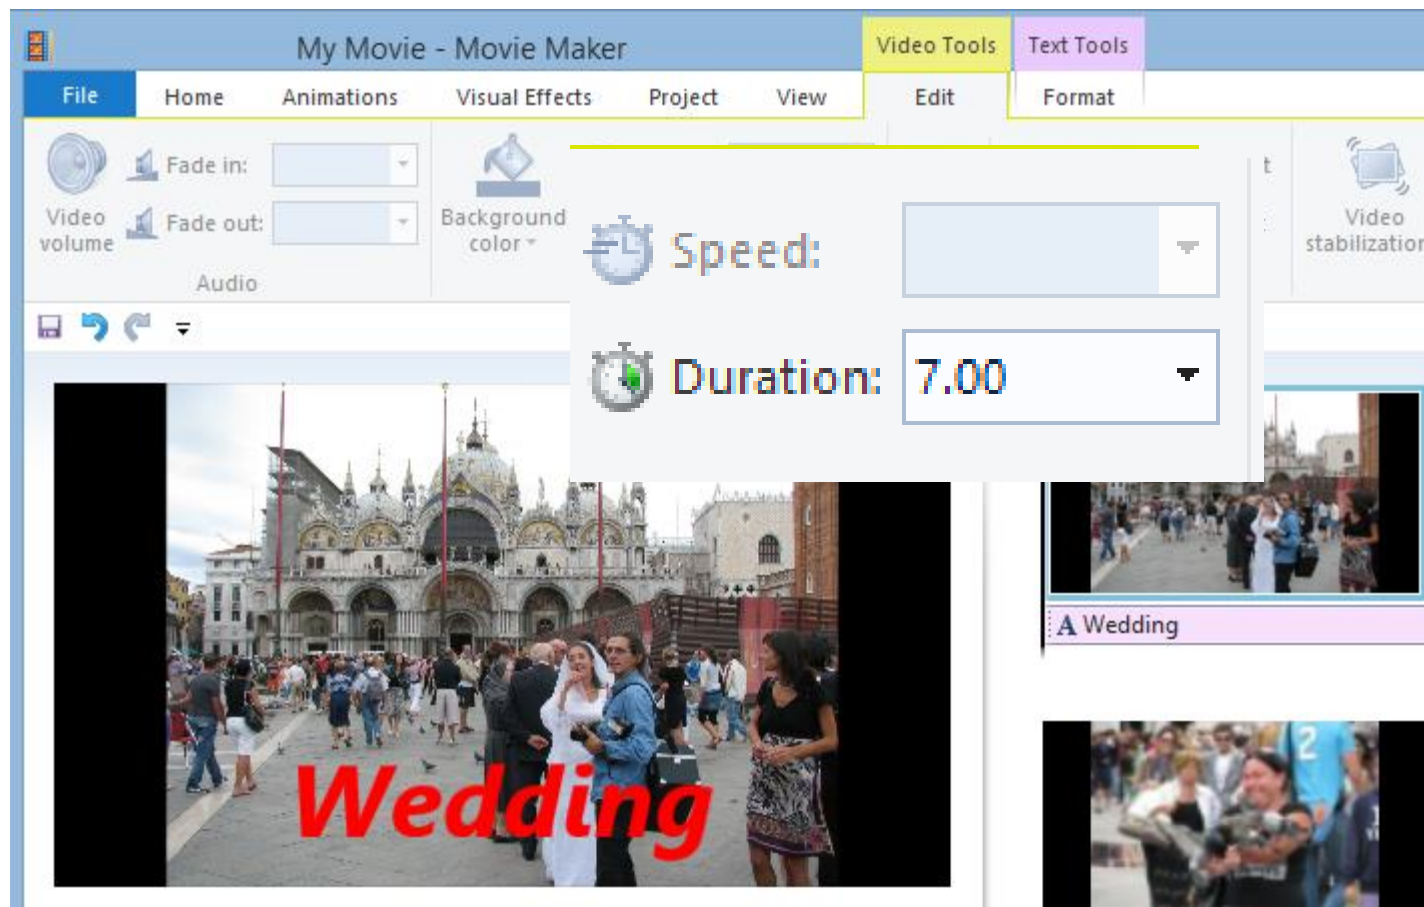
My Movie - Movie Maker

Video Tools

Text Tools

File

Home

Animations

Visual Effects

Project

View

Edit

Format

Video volume

Fade in:

Fade out:

Audio

Background color

Speed:

Duration: 7.00

Video stabilization

Wedding

A Wedding